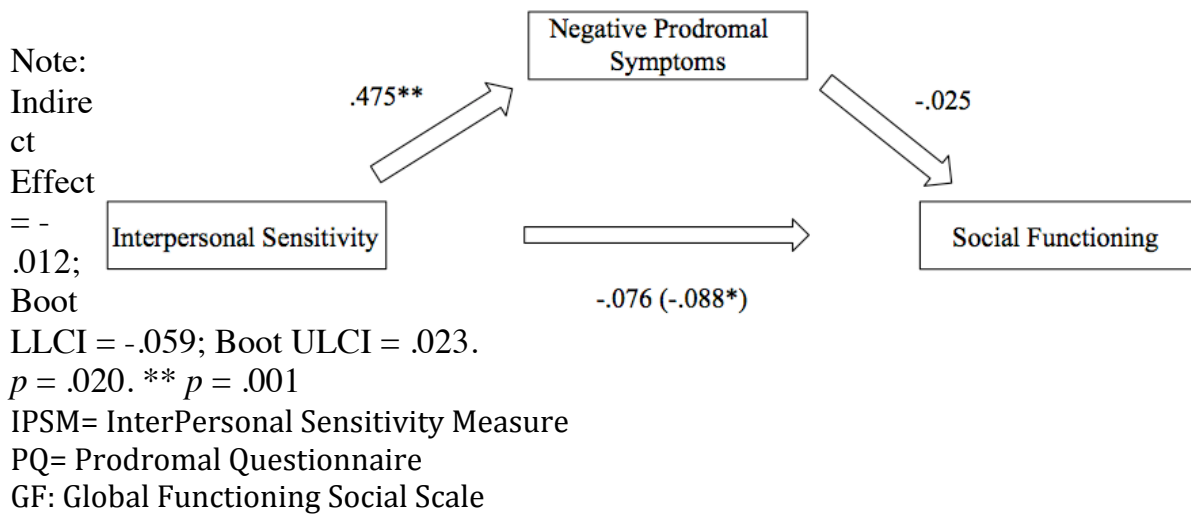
Negative Prodromal Symptoms

.475**

-.025

Interpersonal Sensitivity

Social Functioning

-.076 (-.088*)

Note: Indirect Effect = -.012; Boot LLCI = -.059; Boot ULCI = .023.
*p* = .020. ** *p* = .001
IPSM= InterPersonal Sensitivity Measure
PQ= Prodromal Questionnaire
GF: Global Functioning Social Scale